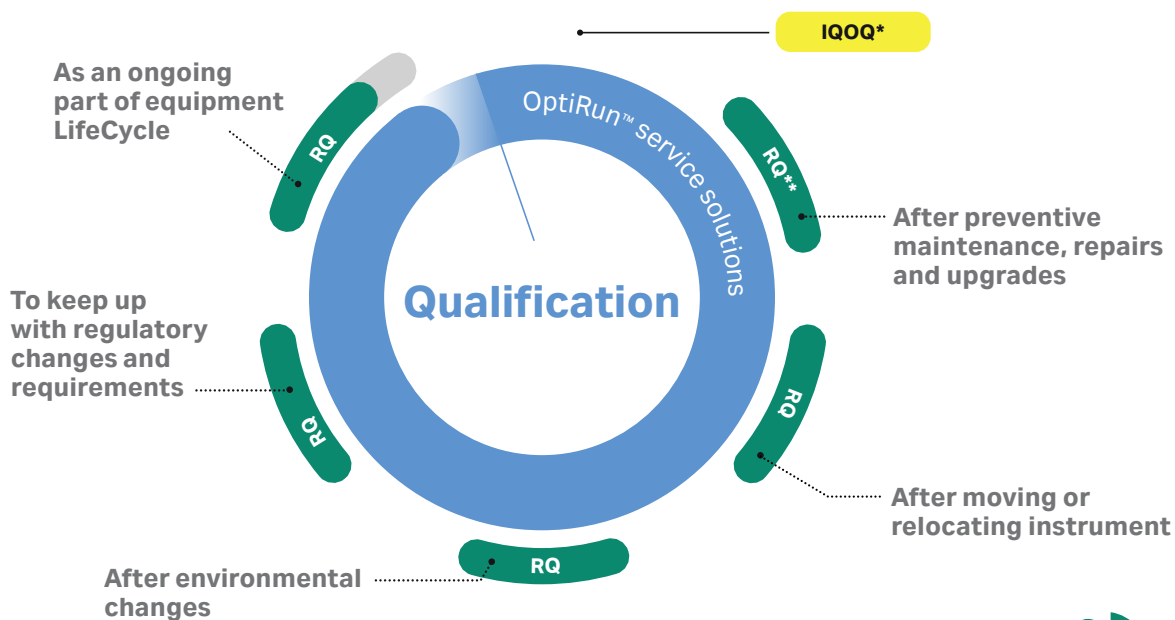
IQOQ*

As an ongoing part of equipment LifeCycle

RQ

OptiRun™ service solutions

RQ**

After preventive maintenance, repairs and upgrades

Qualification

To keep up with regulatory changes and requirements

RQ

RQ

After moving or relocating instrument

RQ

After environmental changes